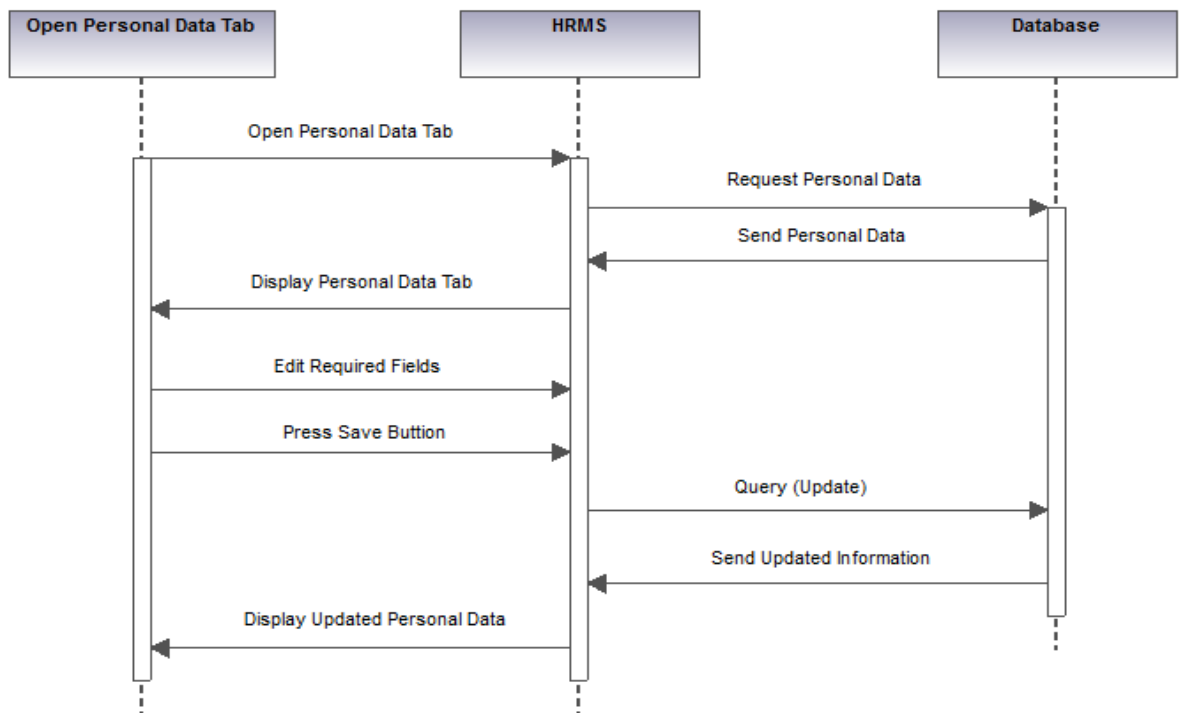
Open Personal Data Tab

HRMS

Database

Open Personal Data Tab

Request Personal Data

Send Personal Data

Display Personal Data Tab

Edit Required Fields

Press Save Buttion

Query (Update)

Send Updated Information

Display Updated Personal Data